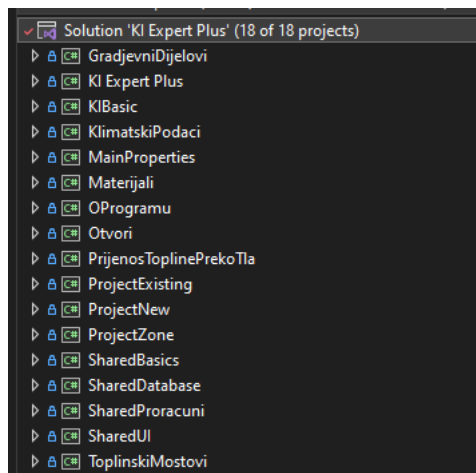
Solution 'KI Expert Plus' (18 of 18 projects)
C# GradjevniDijelovi
C# KI Expert Plus
C# KIBasic
C# KlimatskiPodaci
C# MainProperties
C# Materijali
C# OProgramu
C# Otvori
C# PrijenosToplinePrekoTla
C# ProjectExisting
C# ProjectNew
C# ProjectZone
C# SharedBasics
C# SharedDatabase
C# SharedProracuni
C# SharedUI
C# ToplinskiMostovi